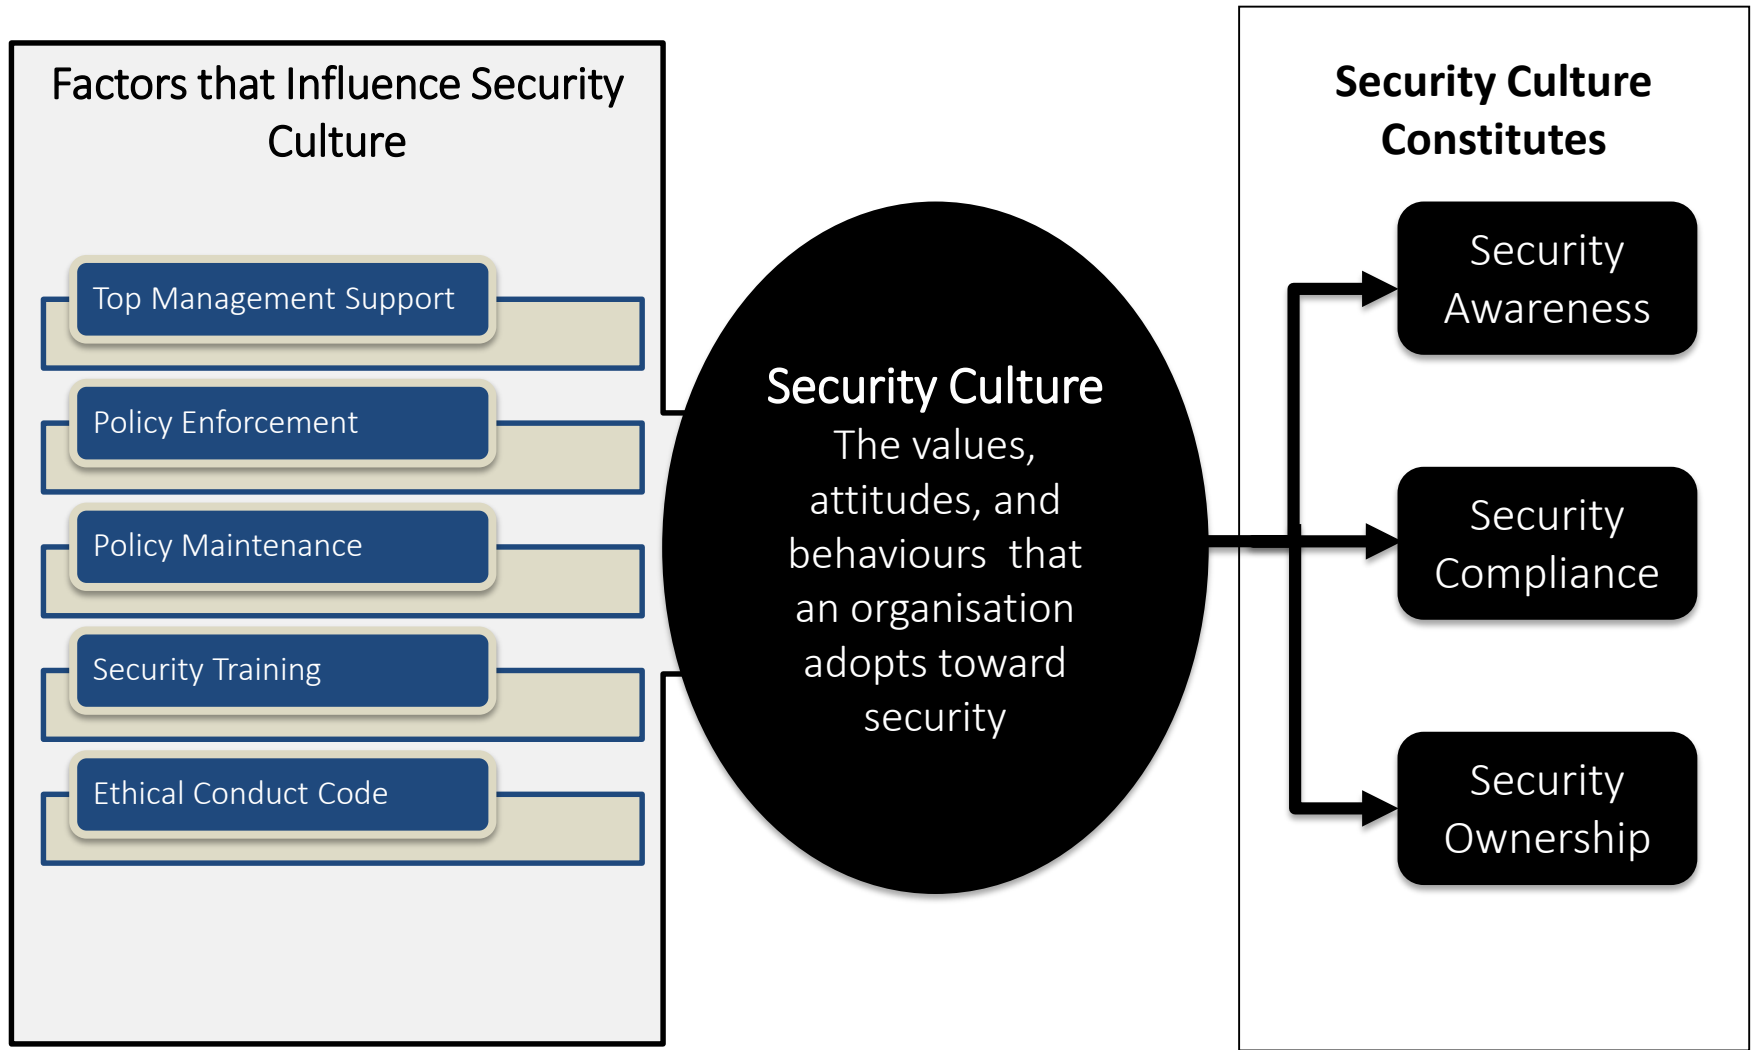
Factors that Influence Security Culture

Top Management Support

Policy Enforcement

Policy Maintenance

Security Training

Ethical Conduct Code

Security Culture
The values, attitudes, and behaviours that an organisation adopts toward security

Security Culture Constitutes

Security Awareness

Security Compliance

Security Ownership